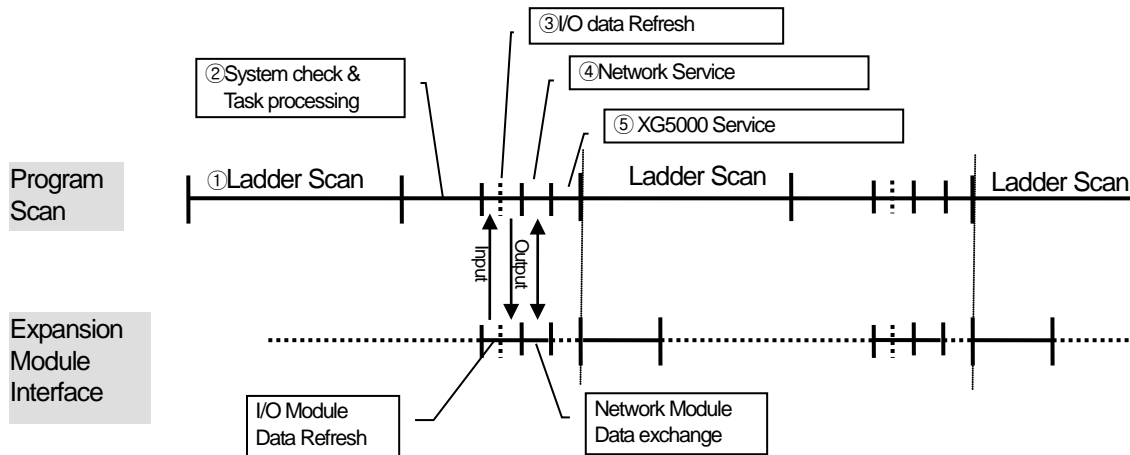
③I/O data Refresh

②System check & Task processing

④Network Service

⑤ XG5000 Service

Program Scan

①Ladder Scan

Ladder Scan

Ladder Scan

Input

Output

Expansion Module Interface

I/O Module Data Refresh

Network Module Data exchange